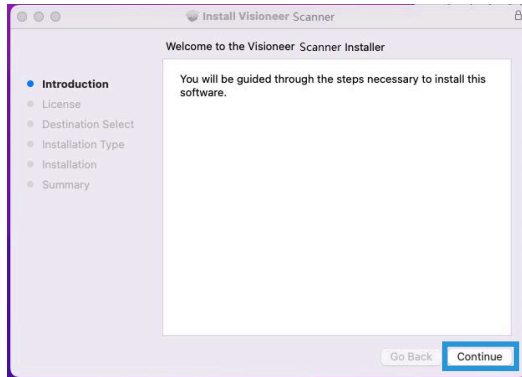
Install Visioneer Scanner

Welcome to the Visioneer Scanner Installer

Introduction
License
Destination Select
Installation Type
Installation
Summary

You will be guided through the steps necessary to install this software.

Go Back
Continue